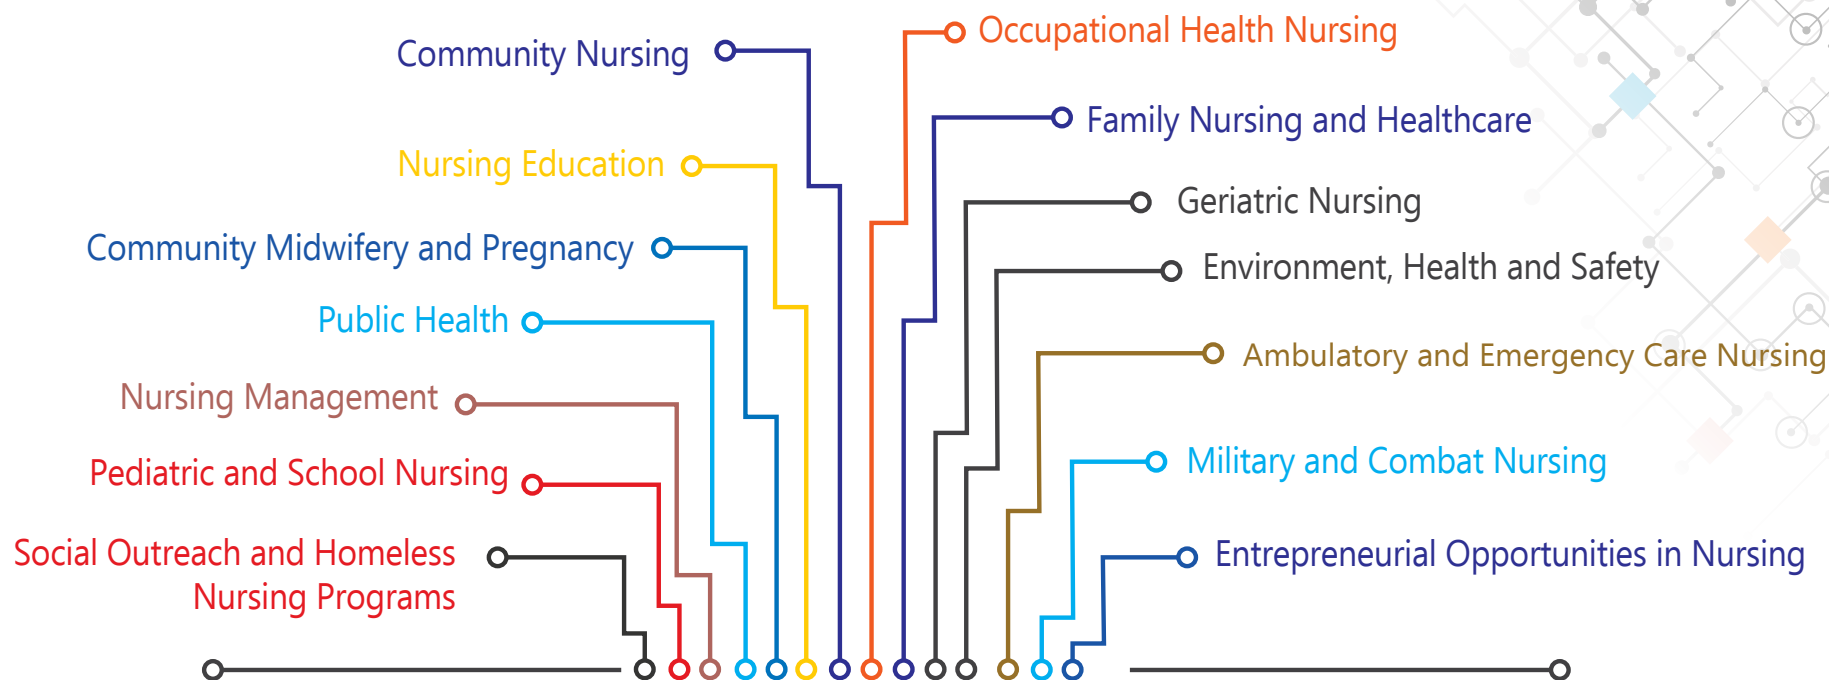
Community Nursing

Nursing Education

Community Midwifery and Pregnancy

Public Health

Nursing Management

Pediatric and School Nursing

Social Outreach and Homeless Nursing Programs

Occupational Health Nursing

Family Nursing and Healthcare

Geriatric Nursing

Environment, Health and Safety

Ambulatory and Emergency Care Nursing

Military and Combat Nursing

Entrepreneurial Opportunities in Nursing